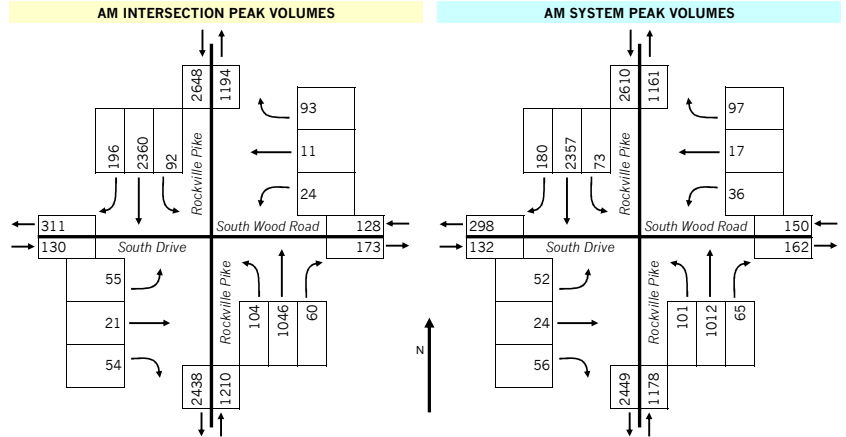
AM INTERSECTION PEAK VOLUMES

2648
1194
196
2360
92
Rockville Pike
93
11
24
311
130
South Drive
South Wood Road
128
173
55
21
54
Rockville Pike
104
1046
60
2438
1210

AM SYSTEM PEAK VOLUMES

2610
1161
180
2357
73
Rockville Pike
97
17
36
298
132
South Drive
South Wood Road
150
162
52
24
56
Rockville Pike
101
1012
65
2449
1178

N